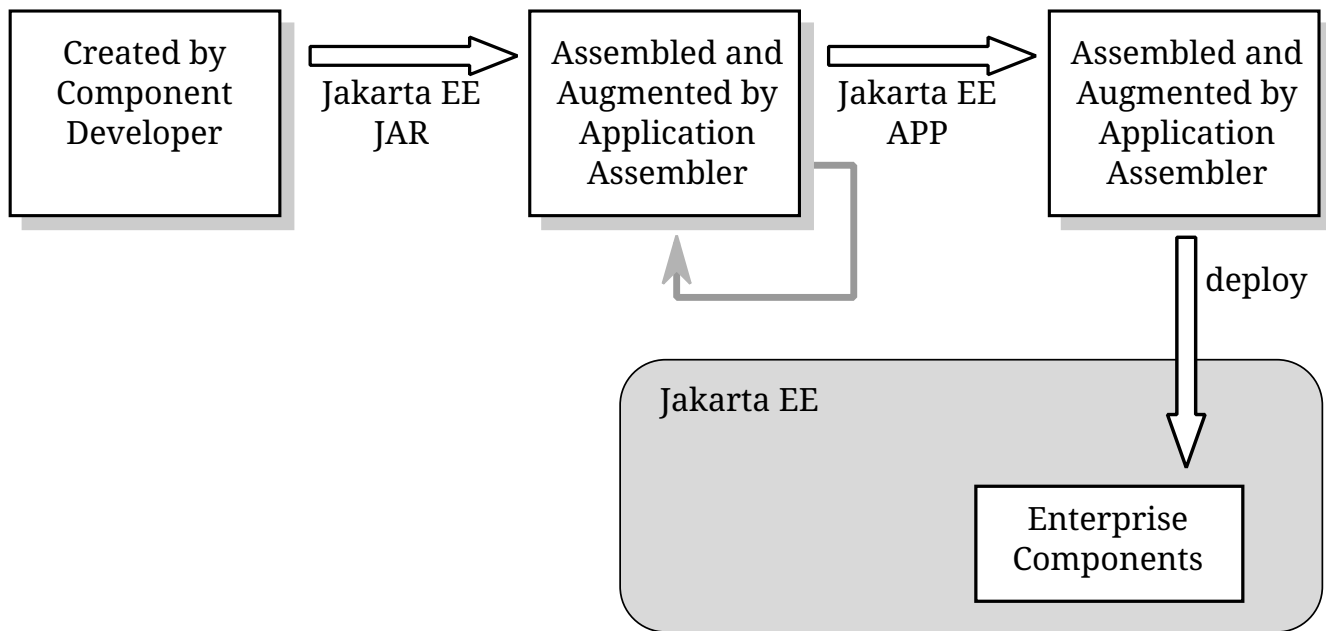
Created by Component Developer

Jakarta EE JAR

Assembled and Augmented by Application Assembler

Jakarta EE APP

Assembled and Augmented by Application Assembler

deploy

Jakarta EE

Enterprise Components